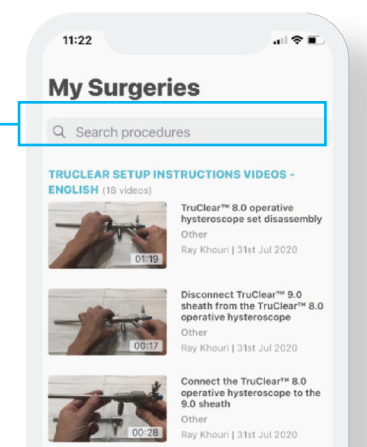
11:22

My Surgeries

Search procedures

TRUCLEAR SETUP INSTRUCTIONS VIDEOS - ENGLISH (18 videos)

01:19
TruClear™ 8.0 operative hysteroscope set disassembly
Other
Ray Khouri | 31st Jul 2020

00:17
Disconnect TruClear™ 9.0 sheath from the TruClear™ 8.0 operative hysteroscope
Other
Ray Khouri | 31st Jul 2020

00:28
Connect the TruClear™ 8.0 operative hysteroscope to the 9.0 sheath
Other
Ray Khouri | 31st Jul 2020